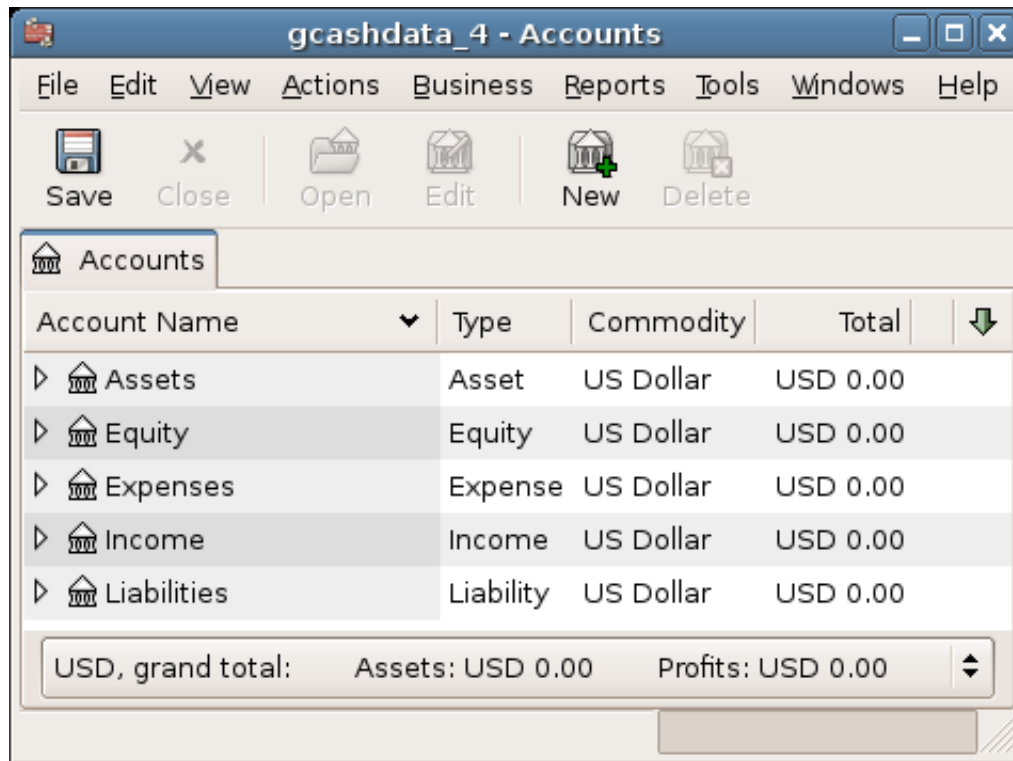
gcashdata_4 - Accounts

File Edit View Actions Business Reports Tools Windows Help

Save Close Open Edit New Delete

Accounts

| Account Name | Type | Commodity | Total |
|---|---|---|---|
| Assets | Asset | US Dollar | USD 0.00 |
| Equity | Equity | US Dollar | USD 0.00 |
| Expenses | Expense | US Dollar | USD 0.00 |
| Income | Income | US Dollar | USD 0.00 |
| Liabilities | Liability | US Dollar | USD 0.00 |

USD, grand total: Assets: USD 0.00 Profits: USD 0.00